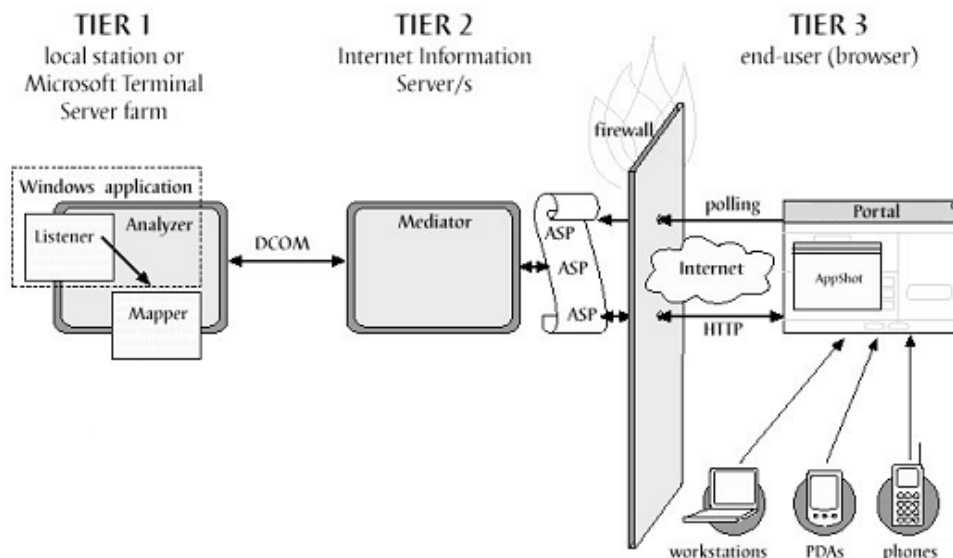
TIER 1
local station or
Microsoft Terminal
Server farm

TIER 2
Internet Information
Server/s

TIER 3
end-user (browser)

firewall

Windows application

Analyzer

Listener

Mapper

DCOM

Mediator

ASP

ASP

ASP

polling

Portal

Internet

AppShot

HTTP

workstations

PDAs

phones